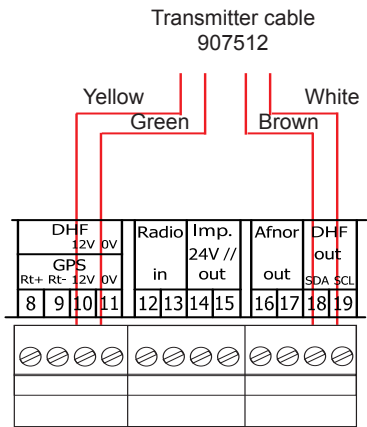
Transmitter cable
907512

Yellow
Green
Brown
White

DHF
12V 0V
GPS
Rt+ Rt- 12V 0V

| 8 | 9 | 10 | 11 |

Radio
in

| 12 | 13 |

Imp.
24V //
out

| 14 | 15 |

Afnor
out

| 16 | 17 |

DHF
out
SDA SCL

| 18 | 19 |